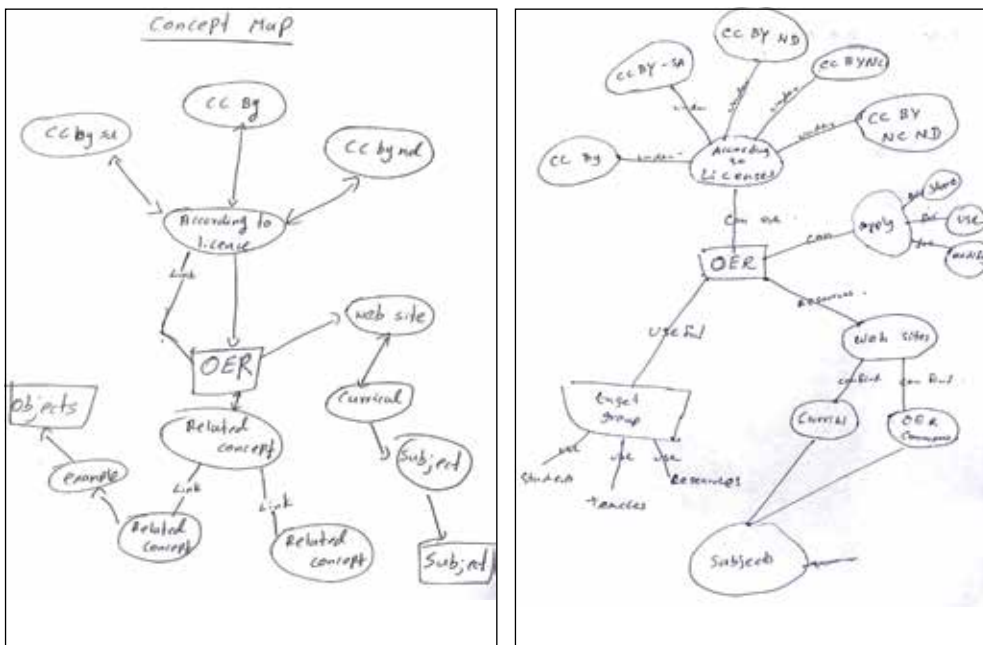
Concept Map

CC By

CC by sa

CC by nd

According to licence

Link

OER

web site

Curricul

Subject

Subject

Related concept

Objects

example

Link

Link

Related concept

Related concept

CC BY ND

CC BY - SA

CC BYNC

CC BY NC ND

CC By

According to Licenses

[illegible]

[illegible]

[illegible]

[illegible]

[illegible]

Can use

OER

Can

apply

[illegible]

Share

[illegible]

Use

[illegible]

modify

Resources

Useful

Web sites

content

Can find

Target group

Curricul

OER Commons

use

use

use

Students

Teacher

Researches

Subjects